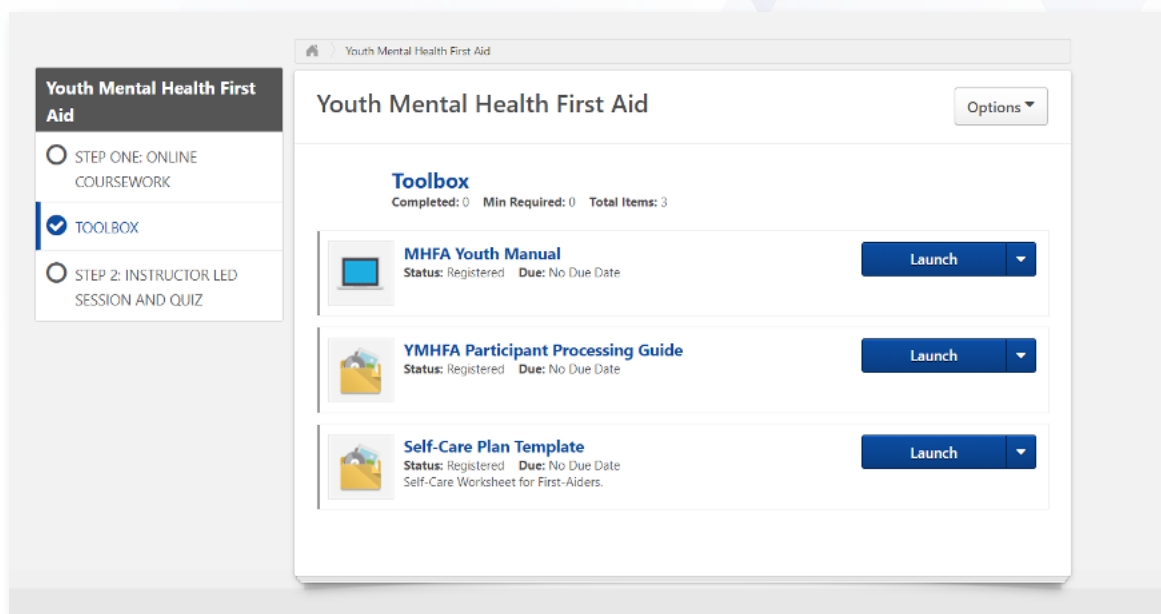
Youth Mental Health First Aid

Youth Mental Health First Aid

STEP ONE: ONLINE COURSEWORK

TOOLBOX

STEP 2: INSTRUCTOR LED SESSION AND QUIZ

Youth Mental Health First Aid

Options

Toolbox
Completed: 0 Min Required: 0 Total Items: 3

MHFA Youth Manual
Status: Registered Due: No Due Date

Launch

YMHFA Participant Processing Guide
Status: Registered Due: No Due Date

Launch

Self-Care Plan Template
Status: Registered Due: No Due Date
Self-Care Worksheet for First-Aiders.

Launch